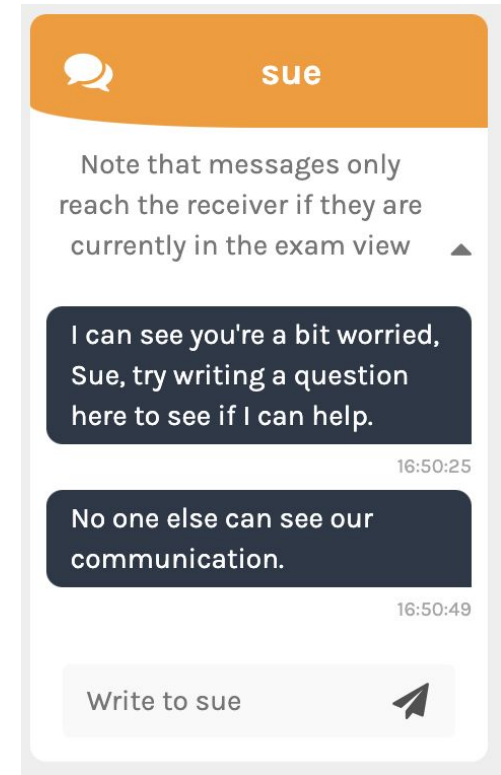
sue

Note that messages only reach the receiver if they are currently in the exam view

I can see you're a bit worried, Sue, try writing a question here to see if I can help.

16:50:25

No one else can see our communication.

16:50:49

Write to sue